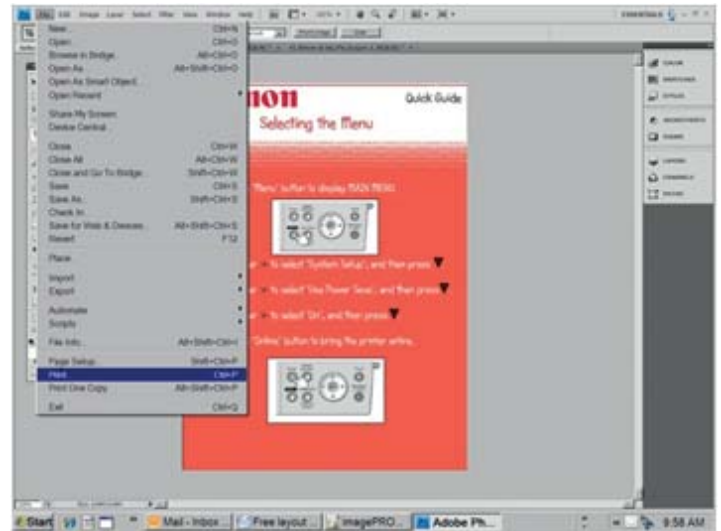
File Edit Image Layer Select Filter View Window Help

New... Ctrl+N
Open... Ctrl+O
Browse in Bridge... Alt+Ctrl+O
Open As... Alt+Shift+Ctrl+O
Open As Smart Object...
Open Recent
Share My Screen...
Device Central...
Close Ctrl+W
Close All Alt+Ctrl+W
Close and Go To Bridge... Shift+Ctrl+W
Save Ctrl+S
Save As... Shift+Ctrl+S
Check In...
Save for Web & Devices... Alt+Shift+Ctrl+S
Revert F12
Place...
Import
Export
Automate
Scripts
File Info... Alt+Shift+Ctrl+I
Page Setup... Shift+Ctrl+P
Print... Ctrl+P
Print One Copy Alt+Shift+Ctrl+P
Exit Ctrl+Q

non
Quick Guide
Selecting the Menu

"Menu" button to display MAIN MENU.

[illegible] to select "System Setup", and then press ▼.

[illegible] to select "Use Power Save", and then press ▼.

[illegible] to select "On", and then press ▼.

"Online" button to bring the printer online.

Start | Mail - Inbox ... | Free layout ... | imagePRO... | Adobe Ph... | 9:58 AM